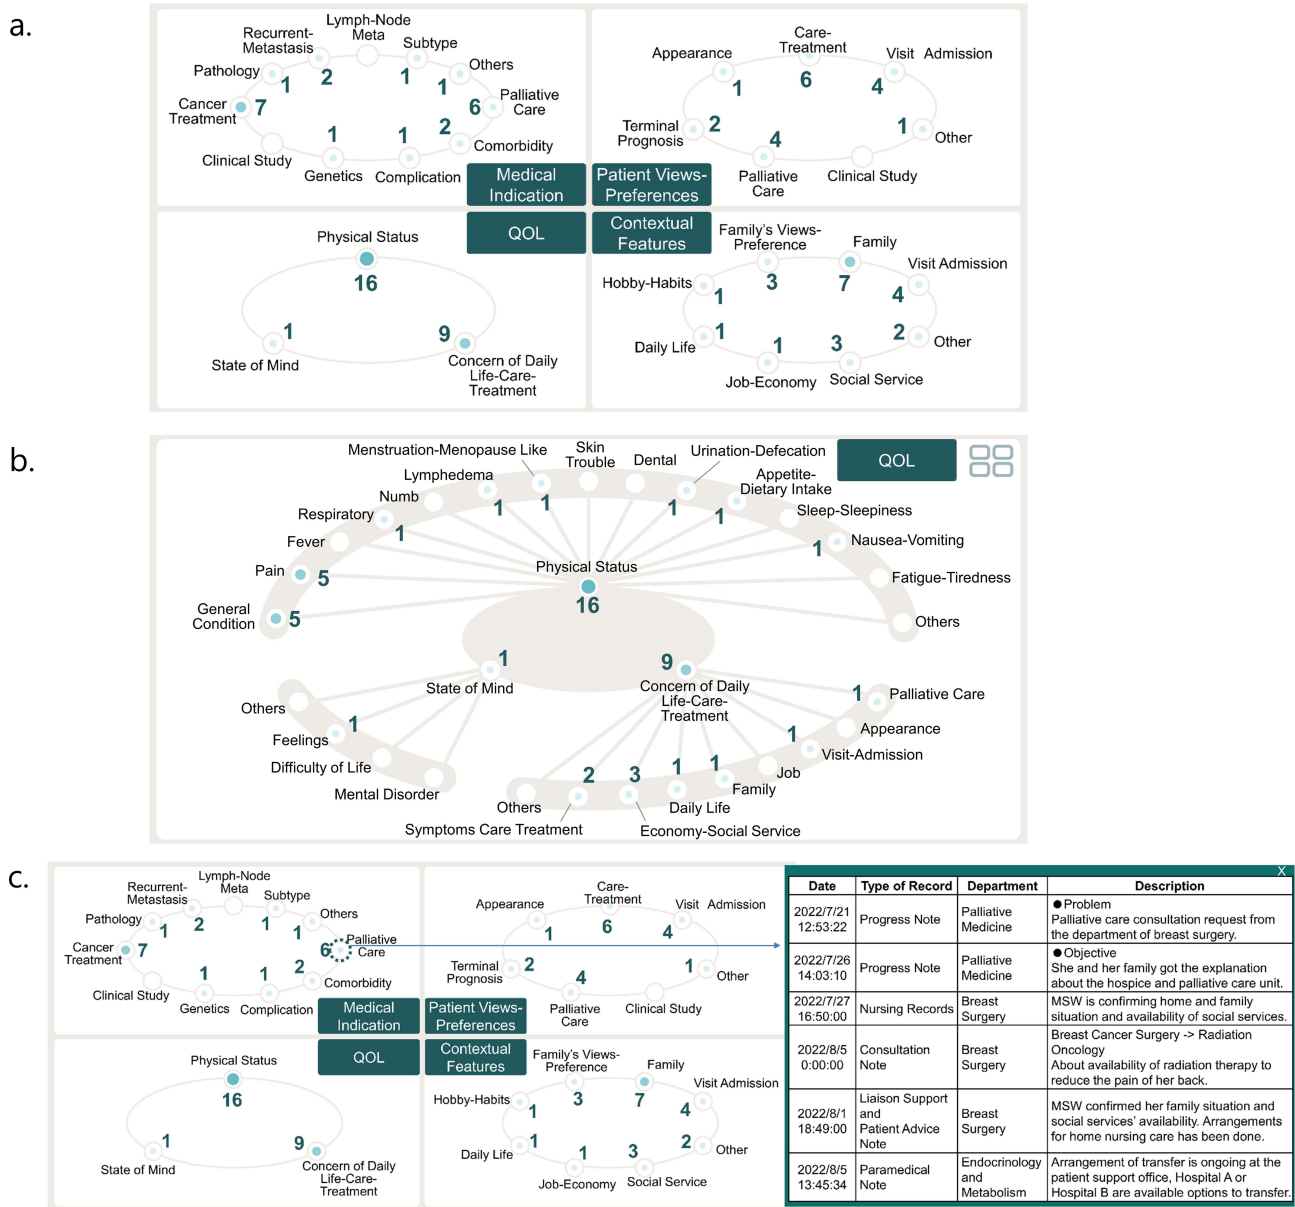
a.

Lymph-Node Meta
Recurrent-Metastasis
Subtype
Pathology
Others
Cancer Treatment 7
Palliative Care
Clinical Study
Genetics
Complication
Comorbidity
1 2 1 1 6 1 1 2

Appearance
Care-Treatment
Visit Admission
1 6 4
Terminal Prognosis 2
4
1 Other
Palliative Care
Clinical Study

Medical Indication
Patient Views-Preferences
QOL
Contextual Features

Physical Status
16
1
9
State of Mind
Concern of Daily Life-Care-Treatment

Family's Views-Preference
Family
Visit Admission
Hobby-Habits
1 3 7 4
Daily Life 1
1 3 2 Other
Job-Economy
Social Service

b.

Menstruation-Menopause Like
Skin Trouble
Dental
Urination-Defecation
QOL
Lymphedema
Appetite-Dietary Intake
Numb
Respiratory
Sleep-Sleepiness
Fever
Nausea-Vomiting
Pain 5
Physical Status
16
Fatigue-Tiredness
General Condition 5
Others
1 1 1 1 1 1
1
State of Mind
9
Concern of Daily Life-Care-Treatment
1 Palliative Care
Others
Appearance
Feelings 1
1 Visit-Admission
Difficulty of Life
Job
Mental Disorder
2 3 1 1
Family
Others
Daily Life
Symptoms Care Treatment
Economy-Social Service

c.

Lymph-Node Meta
Recurrent-Metastasis
Subtype
Pathology
Others
Cancer Treatment 7
Palliative Care
Clinical Study
Genetics
Complication
Comorbidity
1 2 1 1 6 1 1 2

Appearance
Care-Treatment
Visit Admission
1 6 4
Terminal Prognosis 2
4
1 Other
Palliative Care
Clinical Study

Medical Indication
Patient Views-Preferences
QOL
Contextual Features

Physical Status
16
1
9
State of Mind
Concern of Daily Life-Care-Treatment

Family's Views-Preference
Family
Visit Admission
Hobby-Habits
1 3 7 4
Daily Life 1
1 3 2 Other
Job-Economy
Social Service

X

| Date | Type of Record | Department | Description |
|---|---|---|---|
| 2022/7/21 12:53:22 | Progress Note | Palliative Medicine | ●Problem Palliative care consultation request from the department of breast surgery. |
| 2022/7/26 14:03:10 | Progress Note | Palliative Medicine | ●Objective She and her family got the explanation about the hospice and palliative care unit. |
| 2022/7/27 16:50:00 | Nursing Records | Breast Surgery | MSW is confirming home and family situation and availability of social services. |
| 2022/8/5 0:00:00 | Consultation Note | Breast Surgery | Breast Cancer Surgery -> Radiation Oncology About availability of radiation therapy to reduce the pain of her back. |
| 2022/8/1 18:49:00 | Liaison Support and Patient Advice Note | Breast Surgery | MSW confirmed her family situation and social services' availability. Arrangements for home nursing care has been done. |
| 2022/8/5 13:45:34 | Paramedical Note | Endocrinology and Metabolism | Arrangement of transfer is ongoing at the patient support office, Hospital A or Hospital B are available options to transfer. |